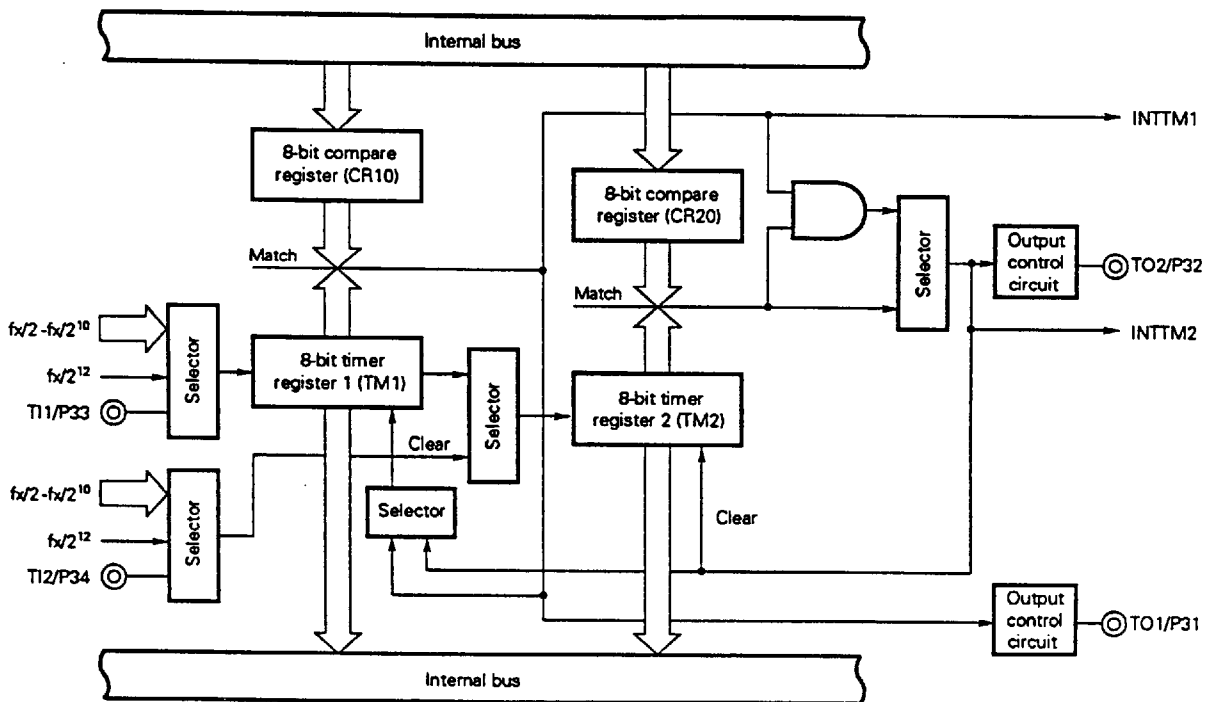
Internal bus

8-bit compare register (CR10)

INTTM1

8-bit compare register (CR20)

Match

Selector

Output control circuit

TO2/P32

Match

$fx/2 - fx/2^{10}$

INTTM2

$fx/2^{12}$

Selector

8-bit timer register 1 (TM1)

Selector

8-bit timer register 2 (TM2)

TI1/P33

Clear

$fx/2 - fx/2^{10}$

Selector

Selector

Clear

$fx/2^{12}$

TI2/P34

Output control circuit

TO1/P31

Internal bus